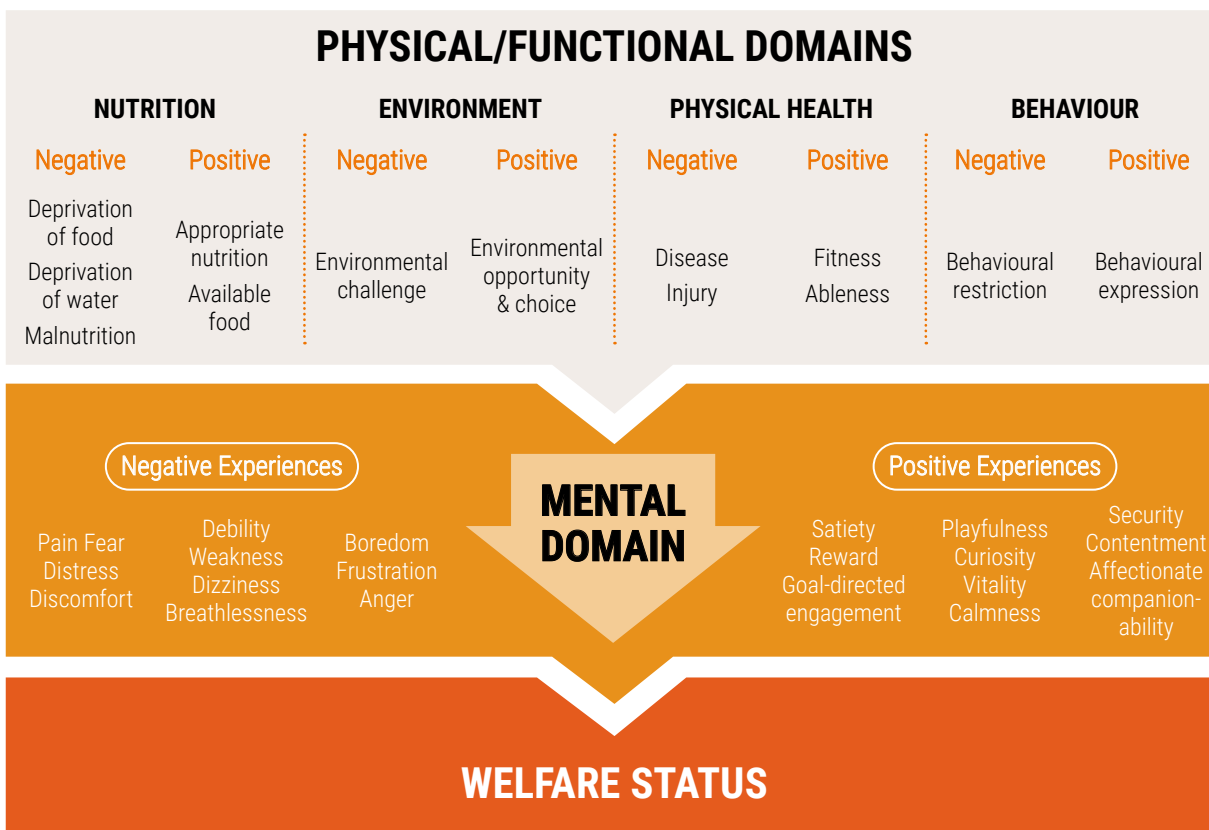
PHYSICAL/FUNCTIONAL DOMAINS

NUTRITION

Negative

Deprivation of food
Deprivation of water
Malnutrition

Positive

Appropriate nutrition
Available food

ENVIRONMENT

Negative

Environmental challenge

Positive

Environmental opportunity & choice

PHYSICAL HEALTH

Negative

Disease
Injury

Positive

Fitness
Ableness

BEHAVIOUR

Negative

Behavioural restriction

Positive

Behavioural expression

Negative Experiences

Pain Fear
Distress
Discomfort

Debility
Weakness
Dizziness
Breathlessness

Boredom
Frustration
Anger

MENTAL DOMAIN

Positive Experiences

Satiety
Reward
Goal-directed engagement

Playfulness
Curiosity
Vitality
Calmness

Security
Contentment
Affectionate companionability

WELFARE STATUS